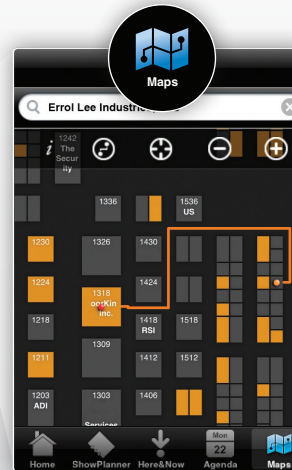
Maps

Errol Lee Industr

1242 The Securi ty

1336

1536 US

1230

1326

1430

1224

1424

1318 ookKin Inc.

1218

1418 RSI

1518

1309

1211

1412

1512

1203 ADI

1303 Services

1406

Home

ShowPlanner

Here&Now

Mon 22 Agenda

Maps